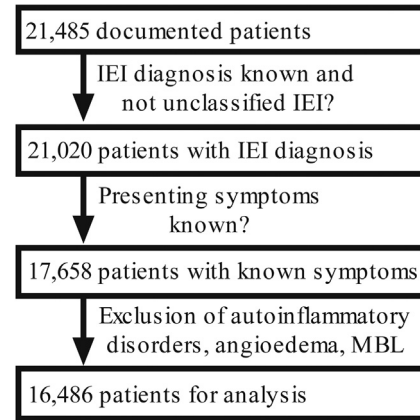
21,485 documented patients

IEI diagnosis known and not unclassified IEI?

21,020 patients with IEI diagnosis

Presenting symptoms known?

17,658 patients with known symptoms

Exclusion of autoinflammatory disorders, angioedema, MBL

16,486 patients for analysis